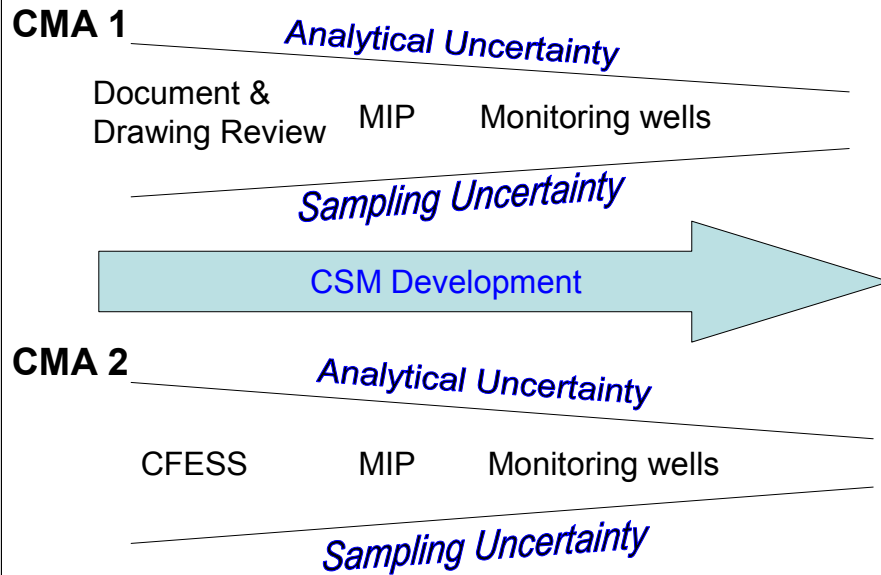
CMA 1

Analytical Uncertainty

Document & Drawing Review

MIP

Monitoring wells

Sampling Uncertainty

CSM Development

CMA 2

Analytical Uncertainty

CFESS

MIP

Monitoring wells

Sampling Uncertainty